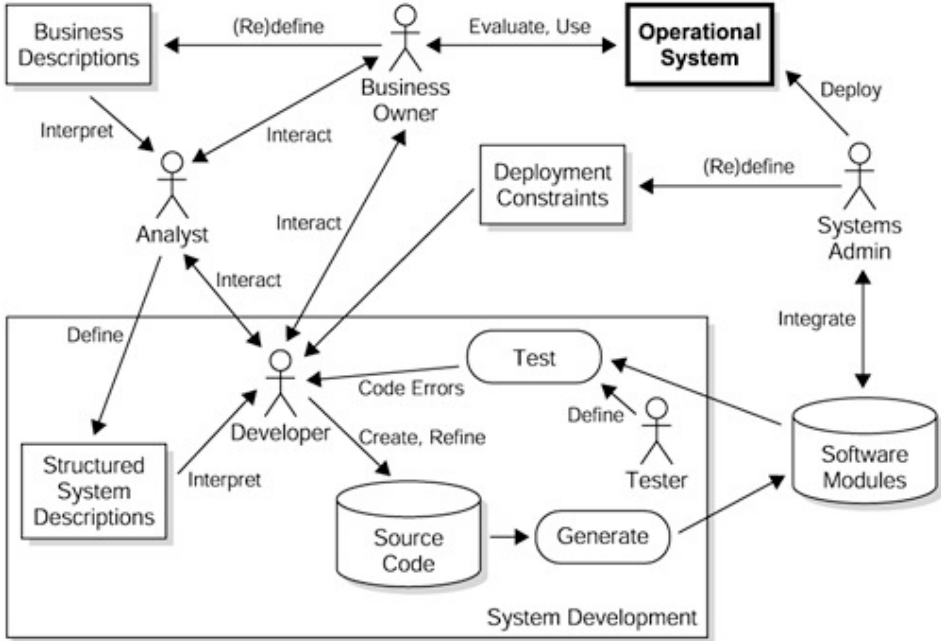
Business Descriptions

(Re)define

Business Owner

Evaluate, Use

Operational System

Interpret

Interact

Deploy

Analyst

Interact

Deployment Constraints

(Re)define

Systems Admin

Interact

Define

Integrate

Test

Developer

Code Errors

Define

Tester

Create, Refine

Structured System Descriptions

Interpret

Software Modules

Source Code

Generate

System Development